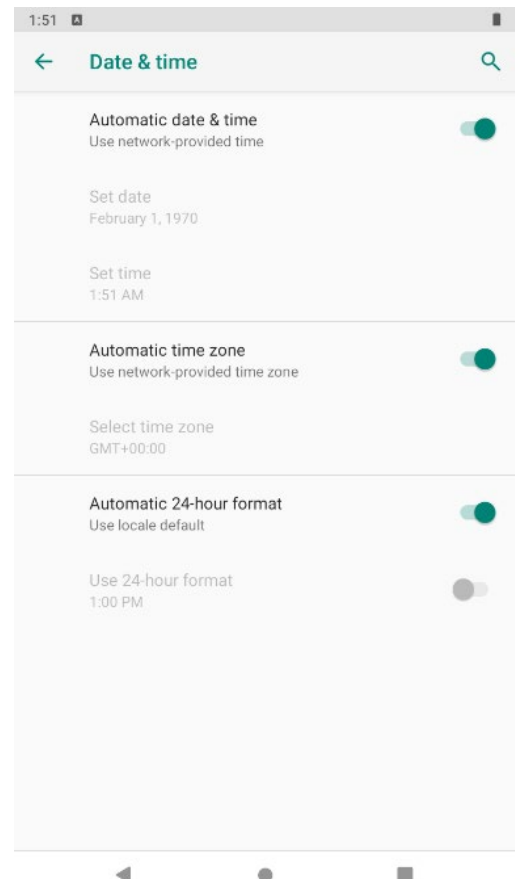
1:51

Date & time

Automatic date & time
Use network-provided time

Set date
February 1, 1970

Set time
1:51 AM

Automatic time zone
Use network-provided time zone

Select time zone
GMT+00:00

Automatic 24-hour format
Use locale default

Use 24-hour format
1:00 PM